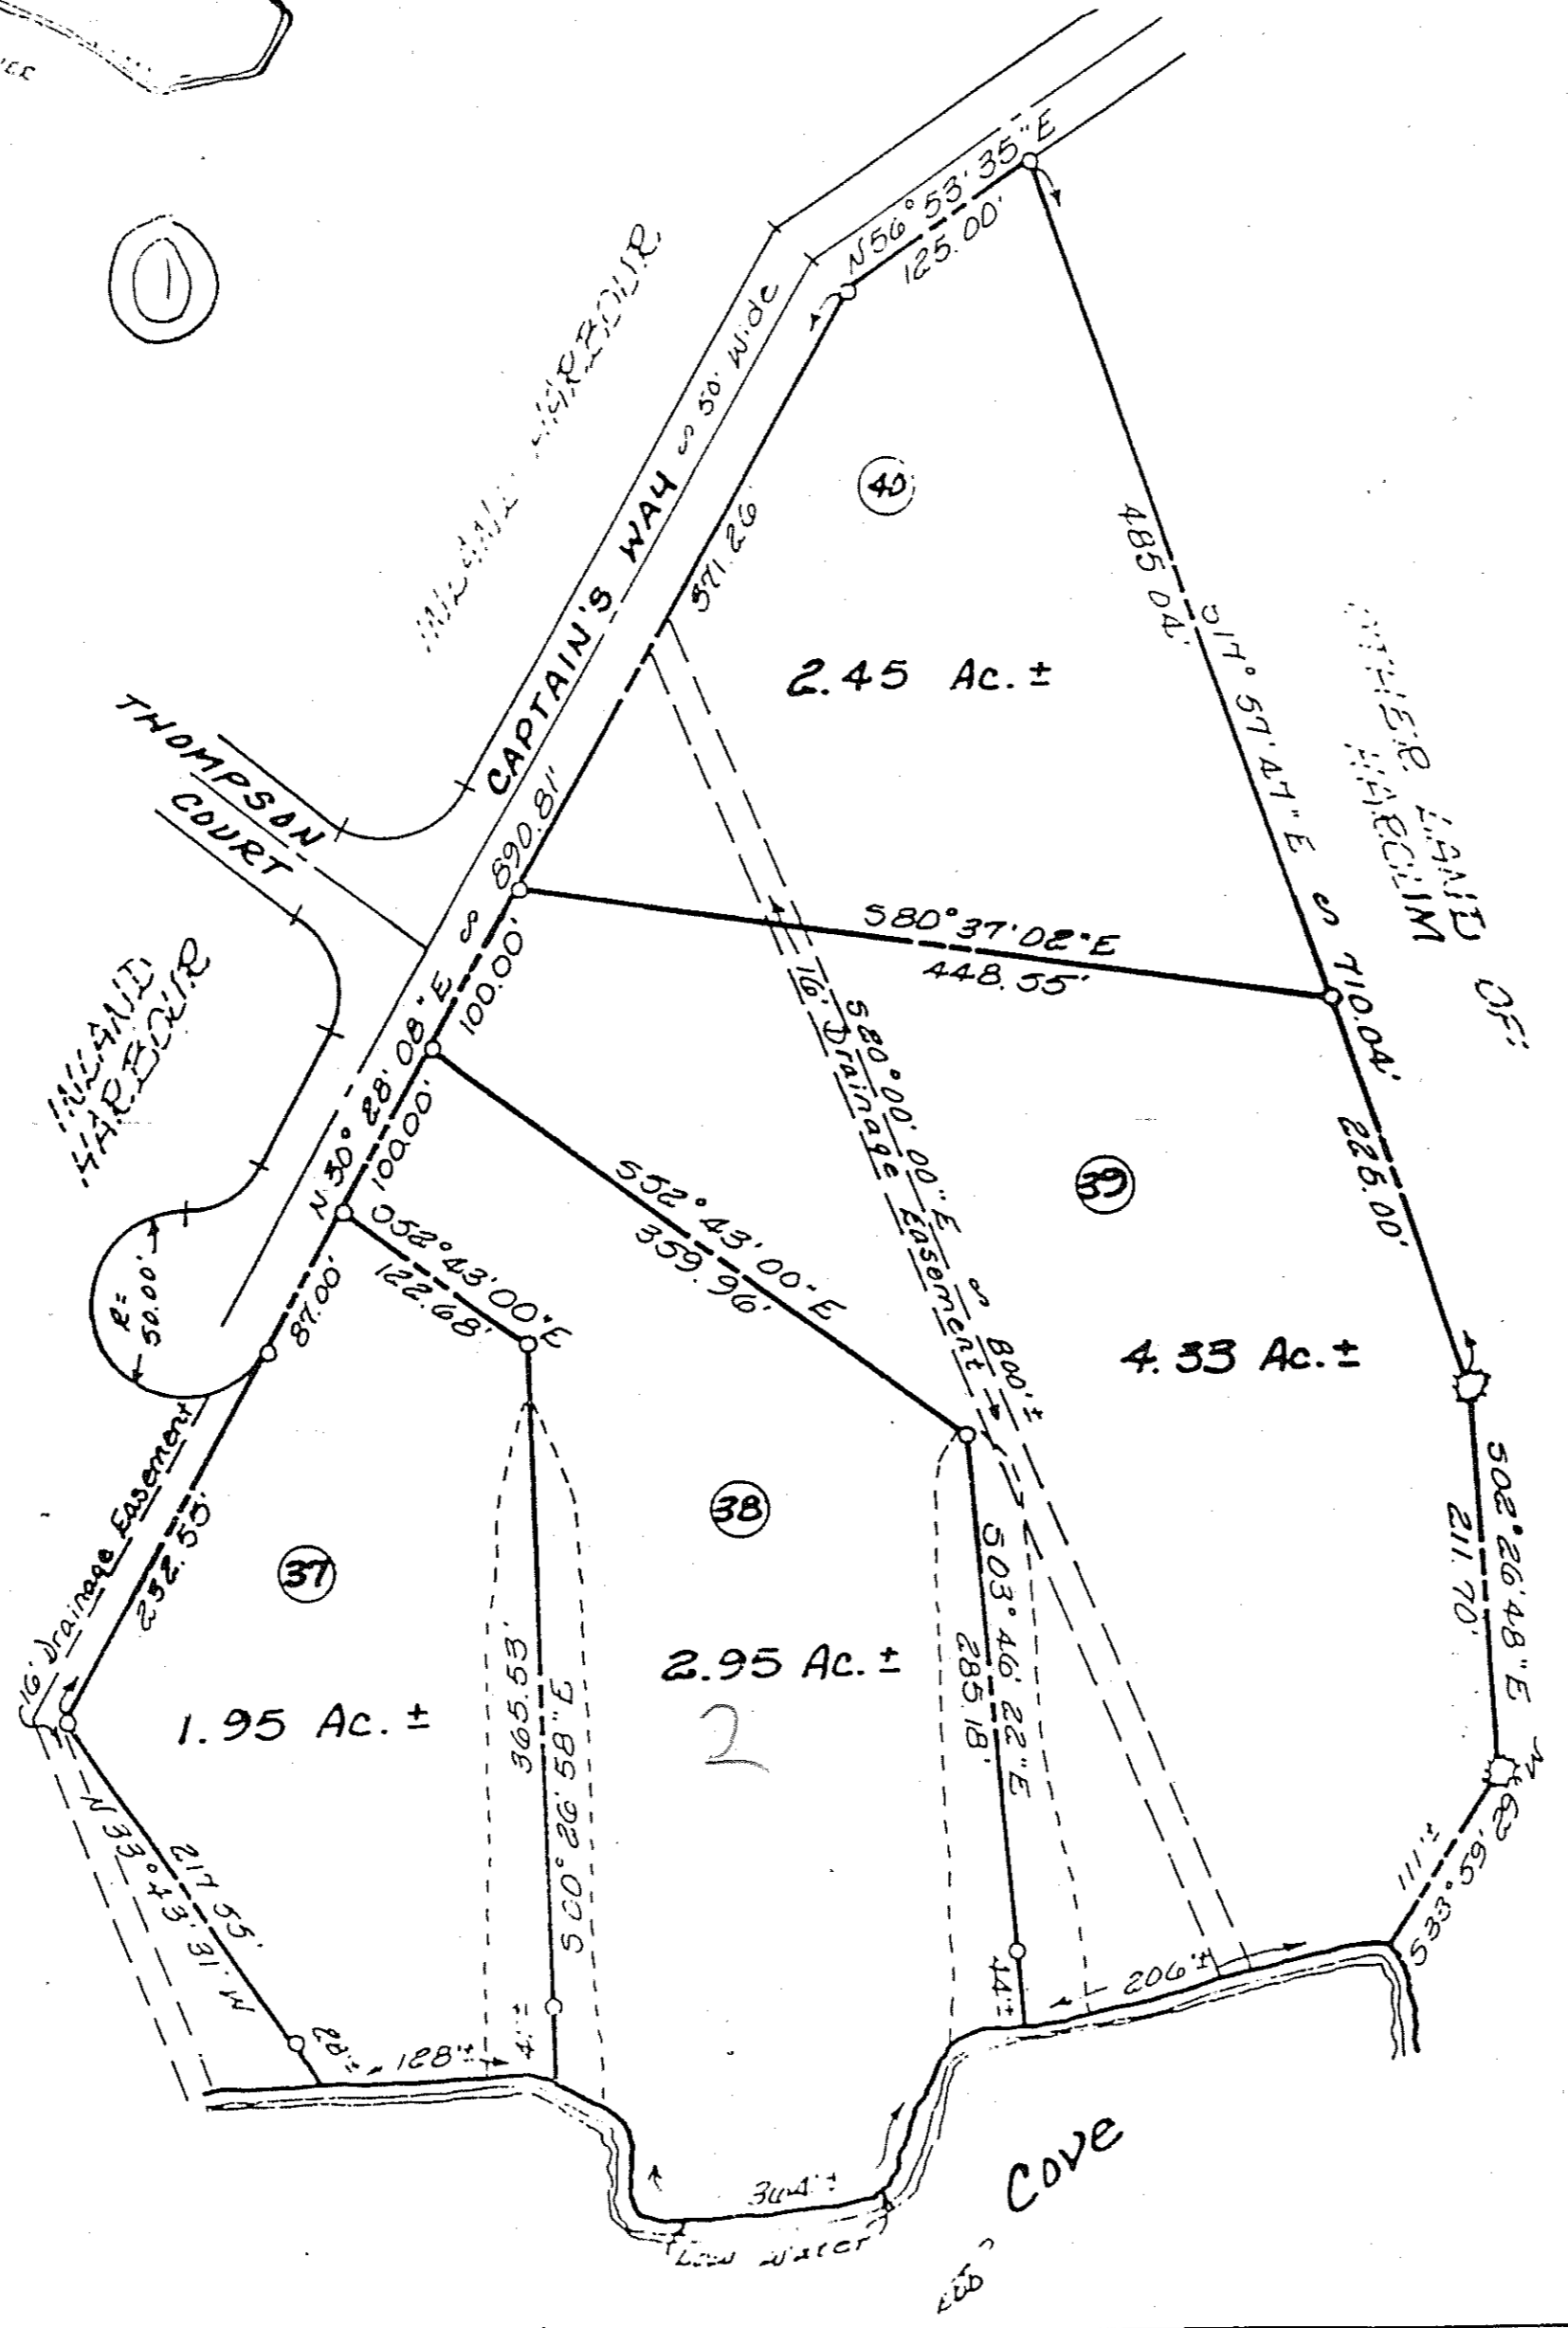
1

INLAND HARBOUR

CAPTAIN'S WAY 50' Wide

N56° 53' 35" E
125.00'

40

371.26'

2.45 Ac. ±

485.04'

S17° 57' 47" E 710.04'

OTHER LAND OF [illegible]

THOMPSON COURT

INLAND HARBOUR

N 30° 28' 08" E 890.81'

100.00'

S80° 37' 02" E
448.55'

16' Drainage Easement

S80° 00' 00" E 800' ±

100.00'

225.00'

39

4.33 Ac. ±

S52° 43' 00" E
359.96'

S52° 43' 00" E
122.68'

R= 50.00'

87.00'

38

S03° 46' 22" E
285.18'

S02° 26' 48" E
211.70'

16' Drainage Easement

232.55'

37

2.95 Ac. ±

2

1.95 Ac. ±

365.53'

S00° 26' 58" E

N 33° 43' 31" W
217.55'

111' ±

S33° 59' 22" W

22' ±

128' ±

4' ±

14' ±

206' ±

304' ±

Low Water

Cove